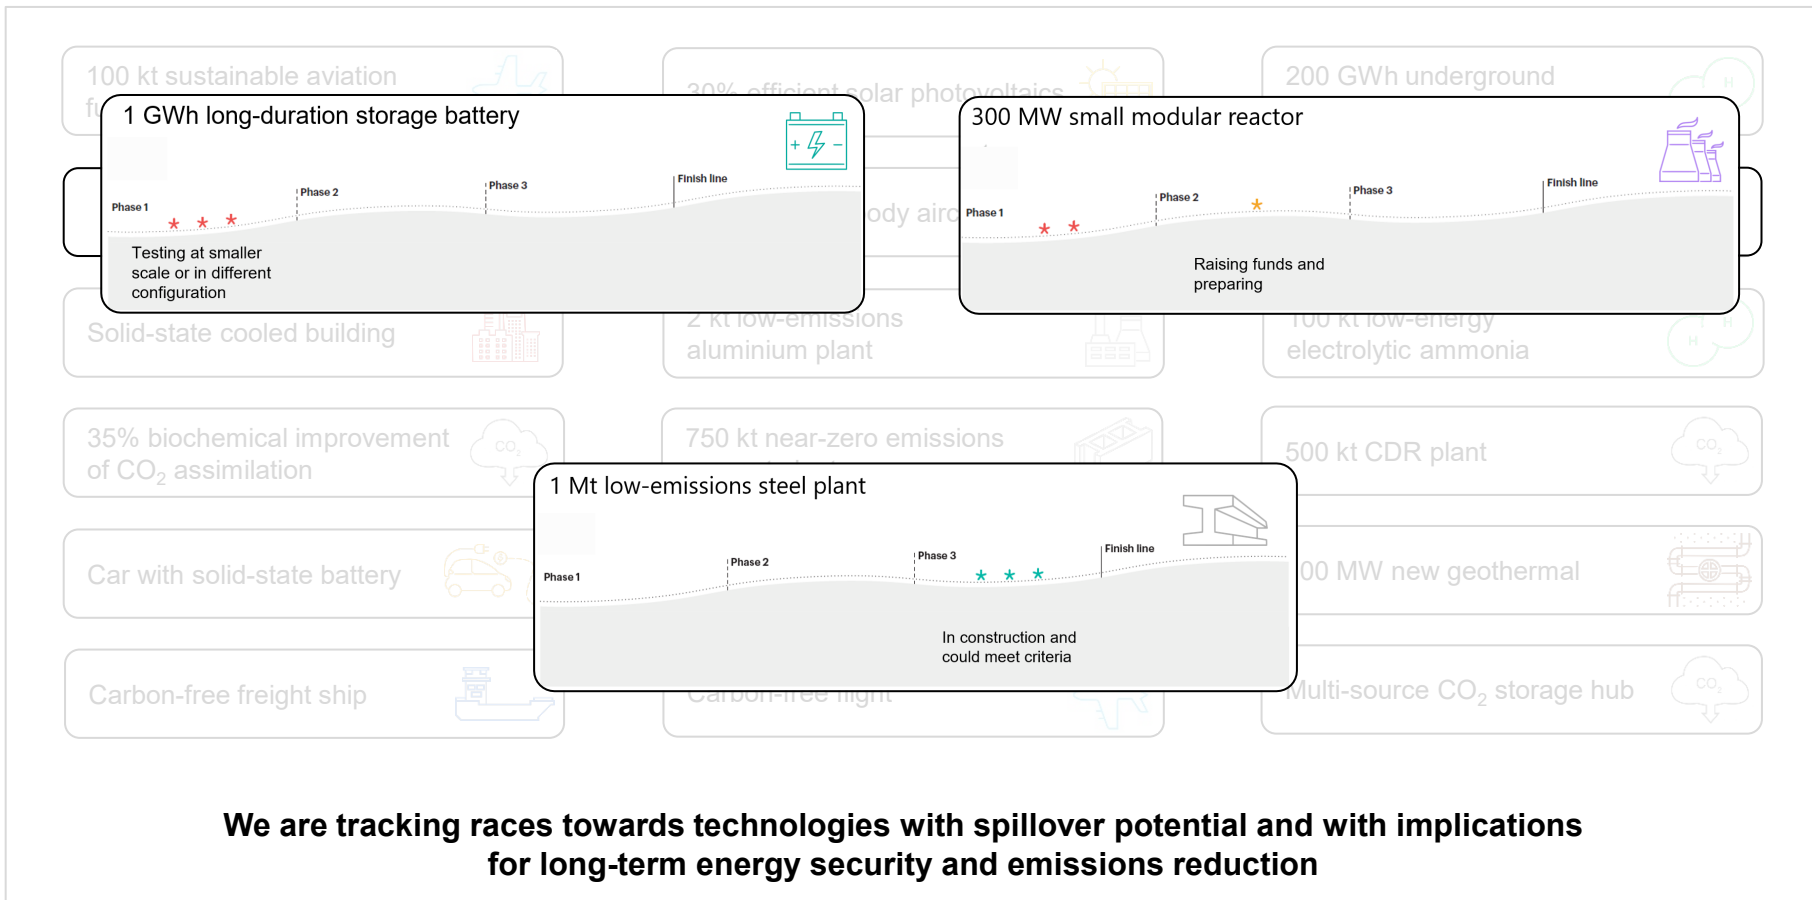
100 kt sustainable aviation fu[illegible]

30% efficient solar photovoltaics

200 GWh underground

1 GWh long-duration storage battery

Phase 1
Phase 2
Phase 3
Finish line

Testing at smaller scale or in different configuration

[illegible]ody airc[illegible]

300 MW small modular reactor

Phase 1
Phase 2
Phase 3
Finish line

Raising funds and preparing

Solid-state cooled building

2 kt low-emissions aluminium plant

100 kt low-energy electrolytic ammonia

35% biochemical improvement of $CO_2$ assimilation

750 kt near-zero emissions

500 kt CDR plant

1 Mt low-emissions steel plant

Phase 1
Phase 2
Phase 3
Finish line

In construction and could meet criteria

Car with solid-state battery

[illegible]00 MW new geothermal

Carbon-free freight ship

Carbon-free flight

Multi-source $CO_2$ storage hub

We are tracking races towards technologies with spillover potential and with implications for long-term energy security and emissions reduction